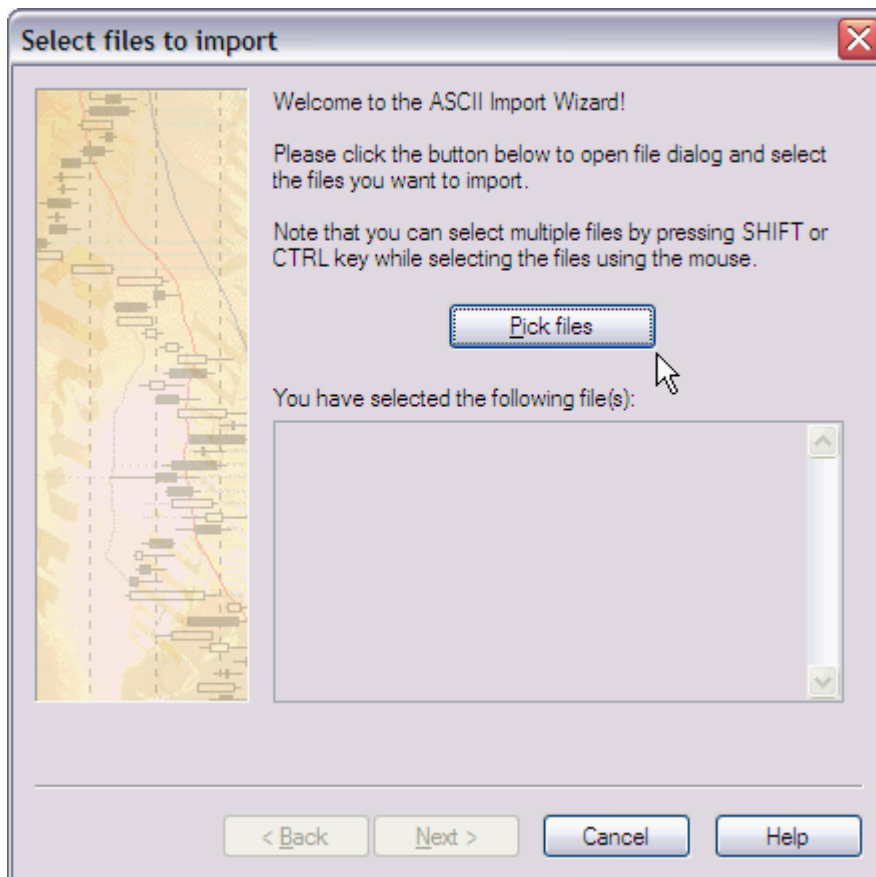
Select files to import

Welcome to the ASCII Import Wizard!

Please click the button below to open file dialog and select the files you want to import.

Note that you can select multiple files by pressing SHIFT or CTRL key while selecting the files using the mouse.

Pick files

You have selected the following file(s):

< Back
Next >
Cancel
Help